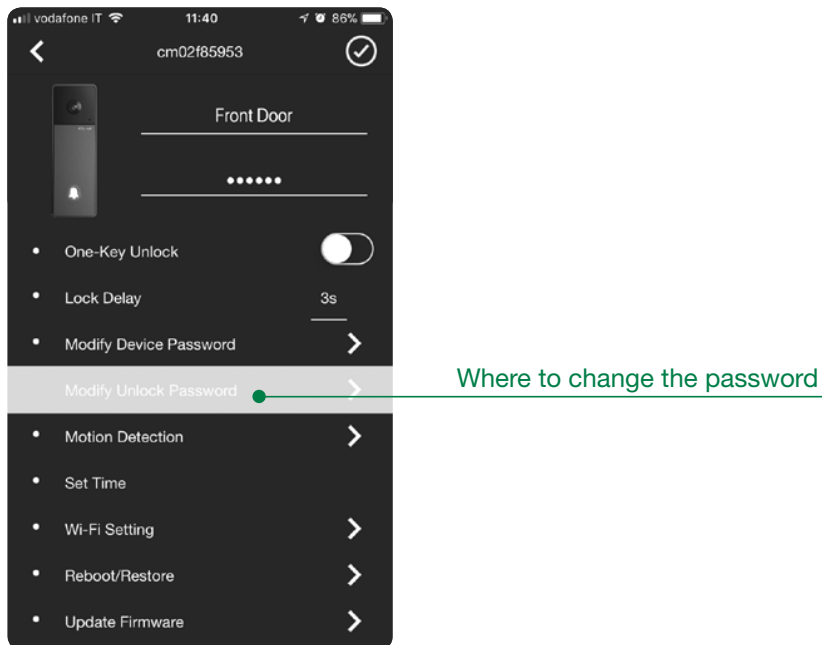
vodafone IT 11:40 86%

cm02f85953

Front Door

••••••

One-Key Unlock

Lock Delay 3s

Modify Device Password

Modify Unlock Password

Where to change the password

Motion Detection

Set Time

Wi-Fi Setting

Reboot/Restore

Update Firmware